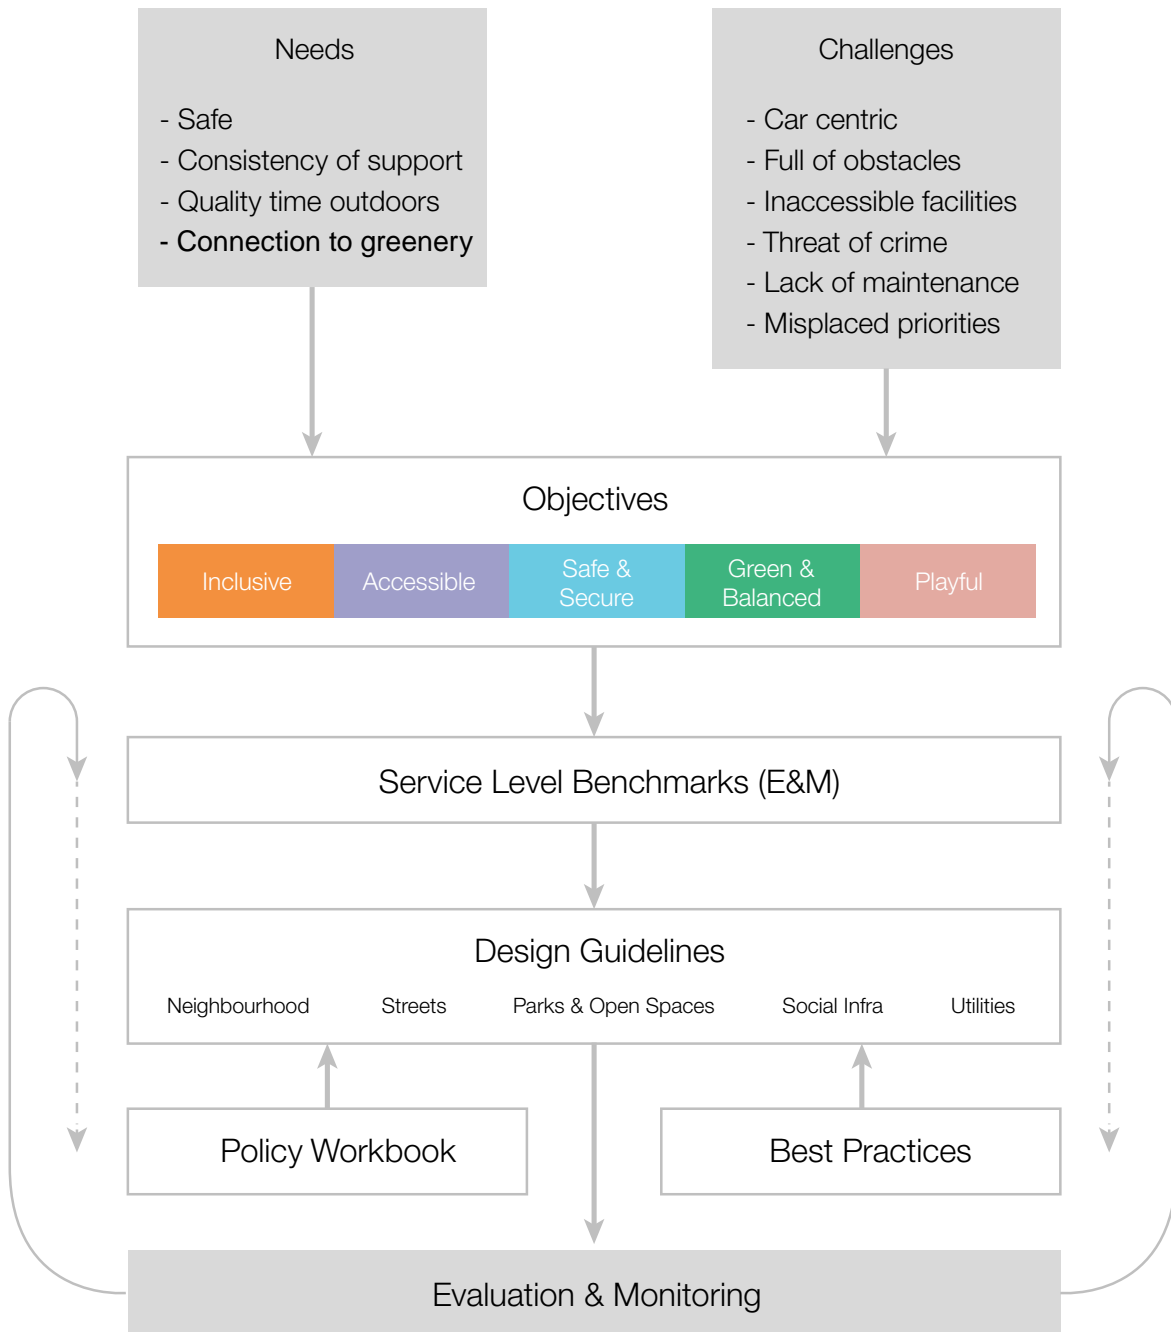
Needs

- Safe
- Consistency of support
- Quality time outdoors
- Connection to greenery

Challenges

- Car centric
- Full of obstacles
- Inaccessible facilities
- Threat of crime
- Lack of maintenance
- Misplaced priorities

Objectives

Inclusive
Accessible
Safe & Secure
Green & Balanced
Playful

Service Level Benchmarks (E&M)

Design Guidelines

Neighbourhood
Streets
Parks & Open Spaces
Social Infra
Utilities

Policy Workbook

Best Practices

Evaluation & Monitoring